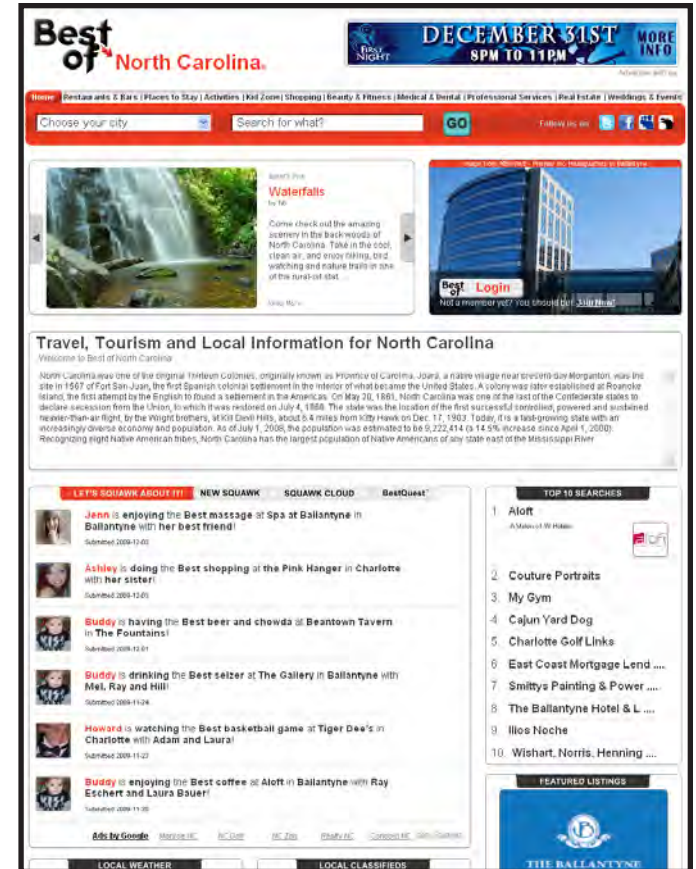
Best of North Carolina

FIRST NIGHT DECEMBER 31ST 8PM TO 11PM MORE INFO

Advertise with us

Home | Restaurants & Bars | Places to Stay | Activities | Kid Zone | Shopping | Beauty & Fitness | Medical & Dental | Professional Services | Real Estate | Weddings & Events

Choose your city | Search for what? | GO | Follow us on

Best's Pick
Waterfalls
by NB

Come check out the amazing scenery in the backwoods of North Carolina. Take in the cool, clean air, and enjoy hiking, bird watching and nature trails in one of the rural-ist stat...

Read More

Image from Aloft ... Photography in Ballantyne

Best of Login
Not a member yet? You should be! Join Now!

Travel, Tourism and Local Information for North Carolina
Welcome to Best of North Carolina

North Carolina was one of the original Thirteen Colonies, originally known as Province of Carolina. Joara, a native village near present-day Morganton, was the site in 1567 of Fort San Juan, the first Spanish colonial settlement in the interior of what became the United States. A colony was later established at Roanoke Island, the first attempt by the English to found a settlement in the Americas. On May 20, 1861, North Carolina was one of the last of the Confederate states to declare secession from the Union, to which it was restored on July 4, 1868. The state was the location of the first successful controlled, powered and sustained heavier-than-air flight, by the Wright brothers, at Kill Devil Hills, about 6.4 miles from Kitty Hawk on Dec. 17, 1903. Today, it is a fast-growing state with an increasingly diverse economy and population. As of July 1, 2008, the population was estimated to be 9,222,414 (a 14.5% increase since April 1, 2000). Recognizing eight Native American tribes, North Carolina has the largest population of Native Americans of any state east of the Mississippi River.

LET'S SQUAWK ABOUT IT! | NEW SQUAWK | SQUAWK CLOUD | BestQuest

Jenn is enjoying the Best massage at Spa at Ballantyne in Ballantyne with her best friend!
Submitted 2009-12-03

Ashley is doing the Best shopping at the Pink Hanger in Charlotte with her sister!
Submitted 2009-12-01

Buddy is having the Best beer and chowda at Beantown Tavern in The Fountains!
Submitted 2009-12-01

Buddy is drinking the Best selzer at The Gallery in Ballantyne with Mel, Ray and Hill!
Submitted 2009-11-24

Howard is watching the Best basketball game at Tiger Dee's in Charlotte with Adam and Laura!
Submitted 2009-11-27

Buddy is enjoying the Best coffee at Aloft in Ballantyne with Ray Eschert and Laura Bauer!
Submitted 2009-11-20

Ads by Google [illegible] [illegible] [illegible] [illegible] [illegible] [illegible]

TOP 10 SEARCHES
1. Aloft
A Vision of W Hotels
aloft
2. Couture Portraits
3. My Gym
4. Cajun Yard Dog
5. Charlotte Golf Links
6. East Coast Mortgage Lend ....
7. Smittys Painting & Power ....
8. The Ballantyne Hotel & L ....
9. Ilios Noche
10. Wishart, Norris, Henning ....

FEATURED LISTINGS
THE BALLANTYNE

LOCAL WEATHER
LOCAL CLASSIFIEDS